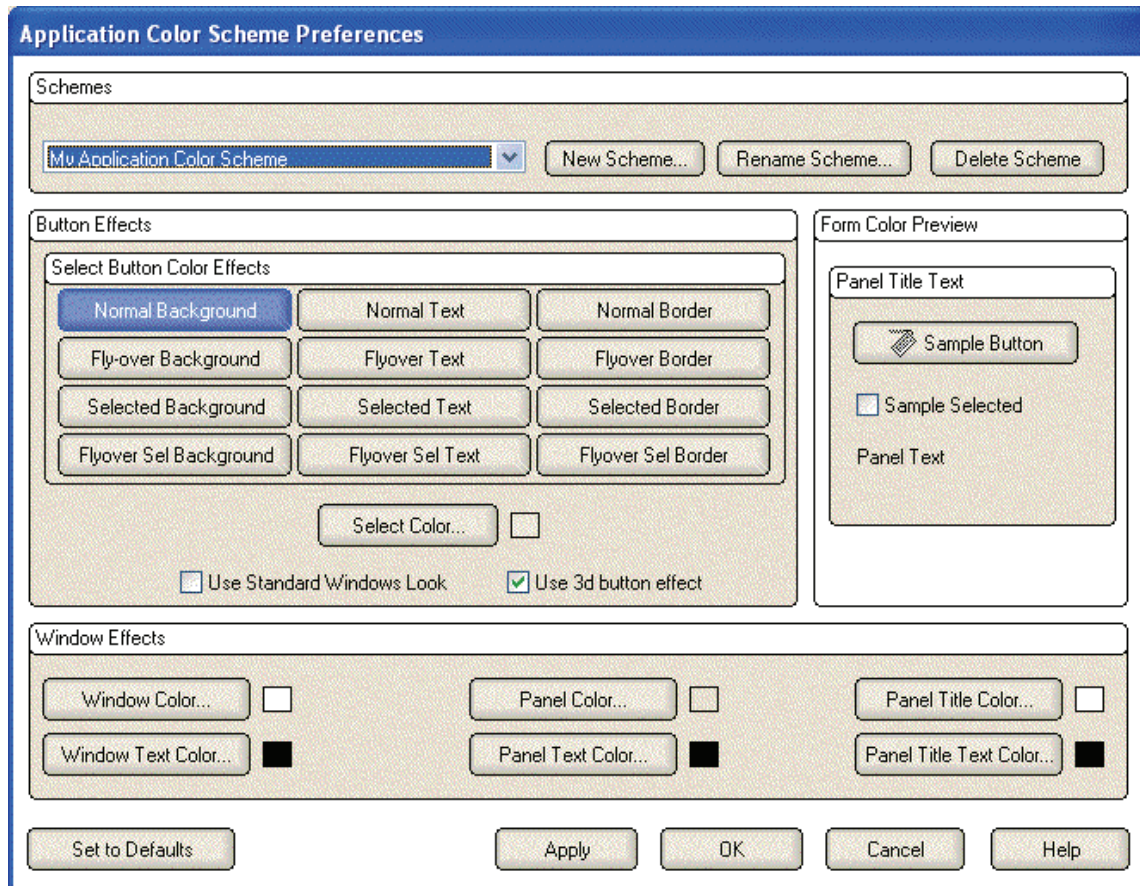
Application Color Scheme Preferences

Schemes

My Application Color Scheme

New Scheme...

Rename Scheme...

Delete Scheme

Button Effects

Select Button Color Effects

| Normal Background | Normal Text | Normal Border |
|---|---|---|
| Fly-over Background | Flyover Text | Flyover Border |
| Selected Background | Selected Text | Selected Border |
| Flyover Sel Background | Flyover Sel Text | Flyover Sel Border |

Select Color...

Use Standard Windows Look

Use 3d button effect

Form Color Preview

Panel Title Text

Sample Button

Sample Selected

Panel Text

Window Effects

Window Color...

Panel Color...

Panel Title Color...

Window Text Color...

Panel Text Color...

Panel Title Text Color...

Set to Defaults

Apply

OK

Cancel

Help